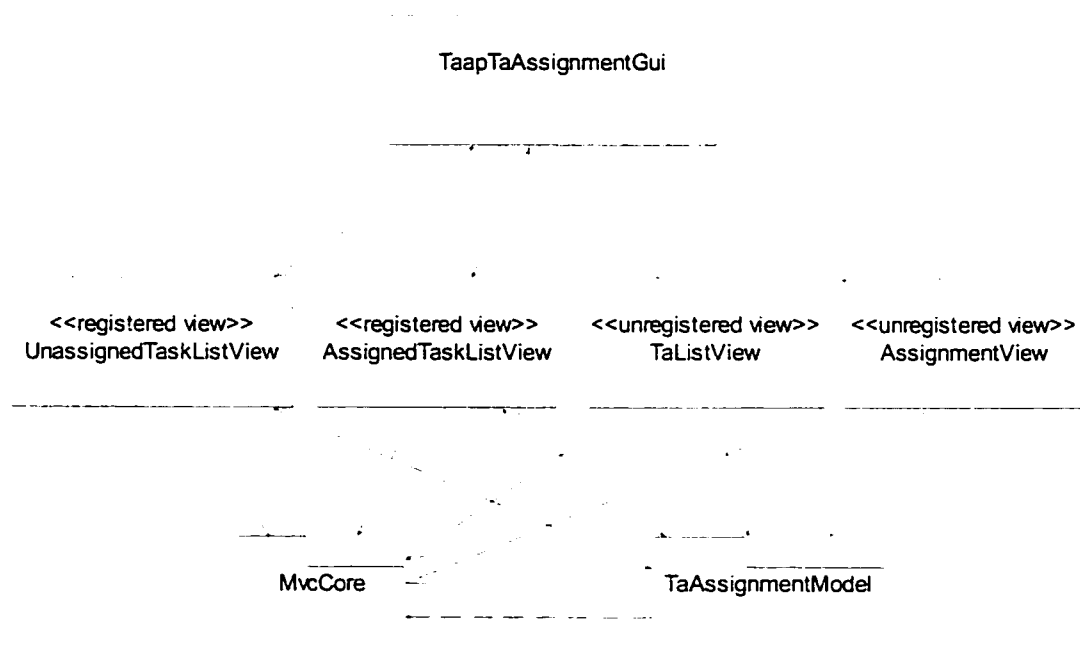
TaapTaAssignmentGui

<<registered view>>
UnassignedTaskListView

<<registered view>>
AssignedTaskListView

<<unregistered view>>
TaListView

<<unregistered view>>
AssignmentView

MvcCore

TaAssignmentModel